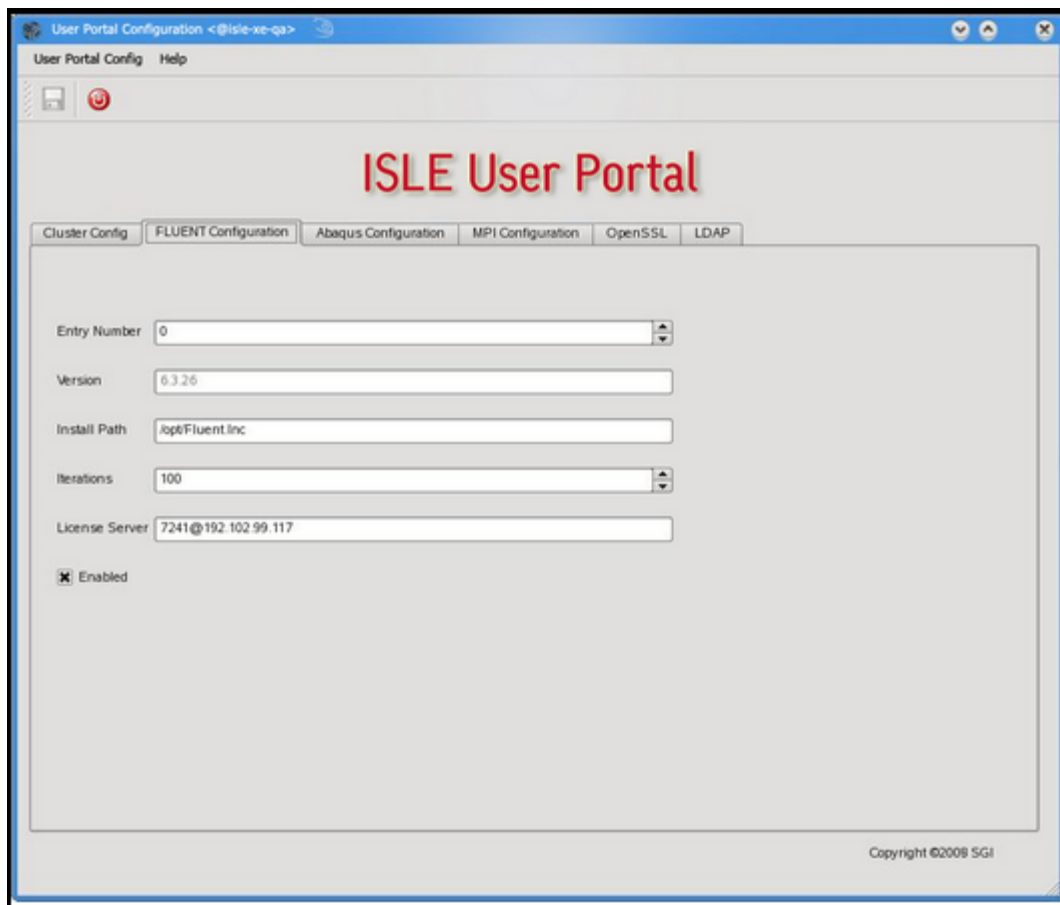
User Portal Configuration <@isle-xe-qa>

User Portal Config Help

ISLE User Portal

Cluster Config | FLUENT Configuration | Abaqus Configuration | MPI Configuration | OpenSSL | LDAP

Entry Number 0

Version 6.3.26

Install Path /opt/Fluent.Inc

Iterations 100

License Server 7241@192.102.99.117

Enabled

Copyright ©2008 SGI